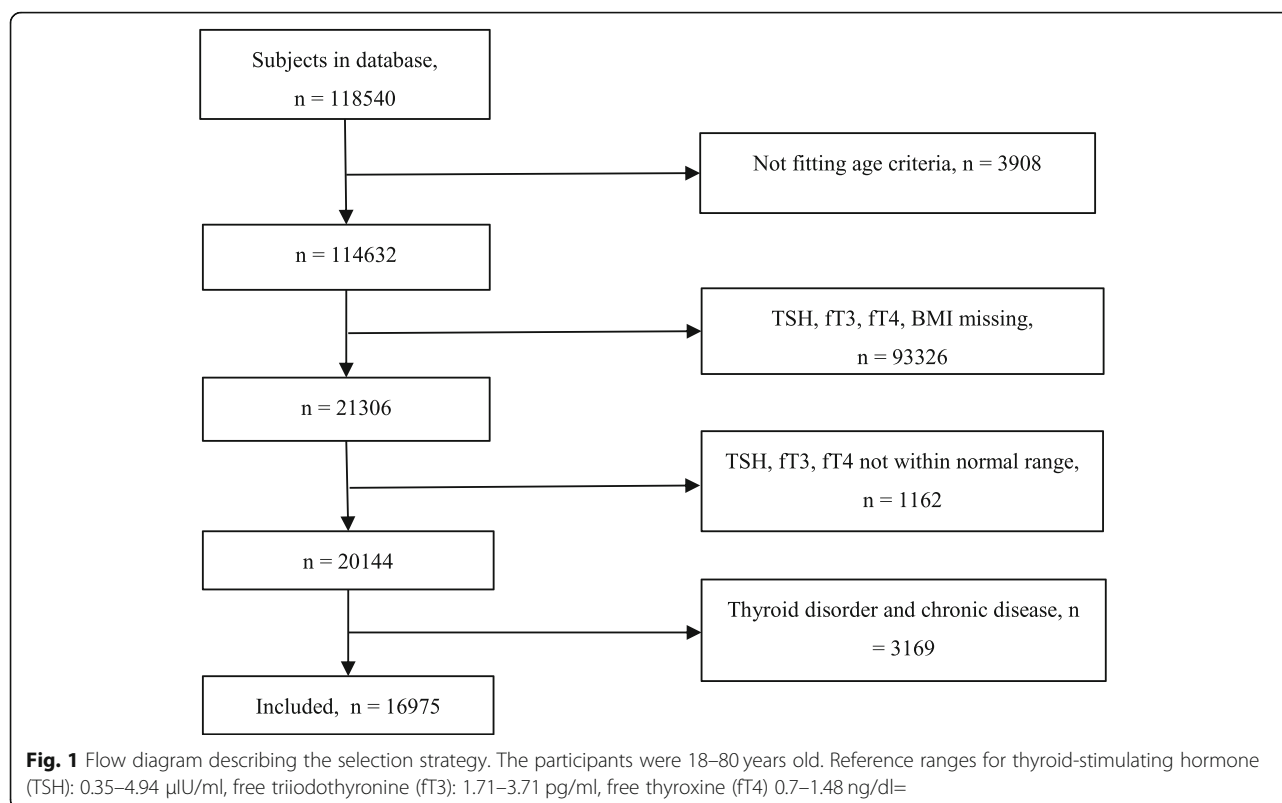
Subjects in database, n = 118540

Not fitting age criteria, n = 3908

n = 114632

TSH, fT3, fT4, BMI missing, n = 93326

n = 21306

TSH, fT3, fT4 not within normal range, n = 1162

n = 20144

Thyroid disorder and chronic disease, n = 3169

Included, n = 16975

**Fig. 1** Flow diagram describing the selection strategy. The participants were 18–80 years old. Reference ranges for thyroid-stimulating hormone (TSH): 0.35–4.94 μIU/ml, free triiodothyronine (fT3): 1.71–3.71 pg/ml, free thyroxine (fT4) 0.7–1.48 ng/dl=